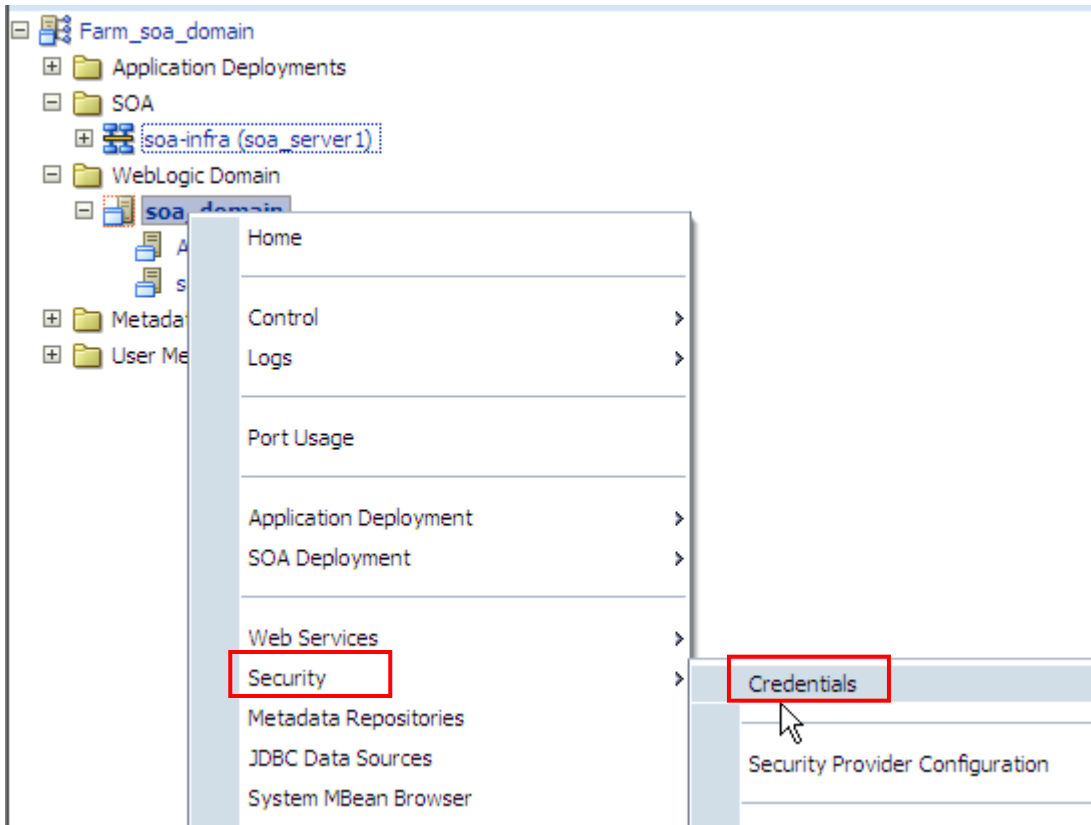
Farm_soa_domain
Application Deployments
SOA
soa-infra (soa_server1)
WebLogic Domain
soa_domain
A
s
Metadat
User Me

Home
Control
Logs
Port Usage
Application Deployment
SOA Deployment
Web Services
Security
Metadata Repositories
JDBC Data Sources
System MBean Browser

Credentials
Security Provider Configuration